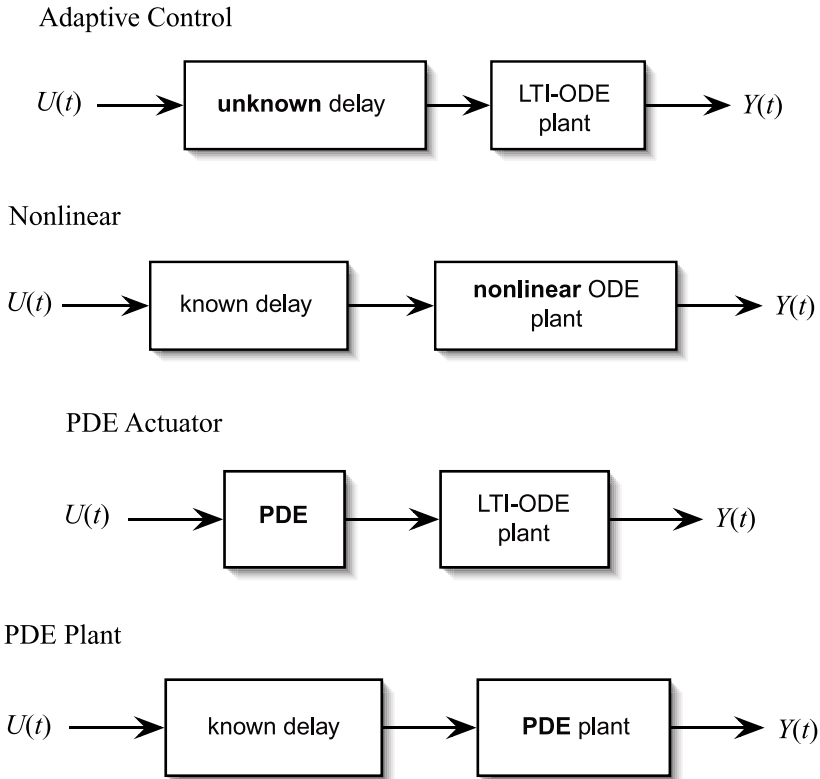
Adaptive Control

$U(t)$ unknown delay LTI-ODE plant $Y(t)$

Nonlinear

$U(t)$ known delay nonlinear ODE plant $Y(t)$

PDE Actuator

$U(t)$ PDE LTI-ODE plant $Y(t)$

PDE Plant

$U(t)$ known delay PDE plant $Y(t)$